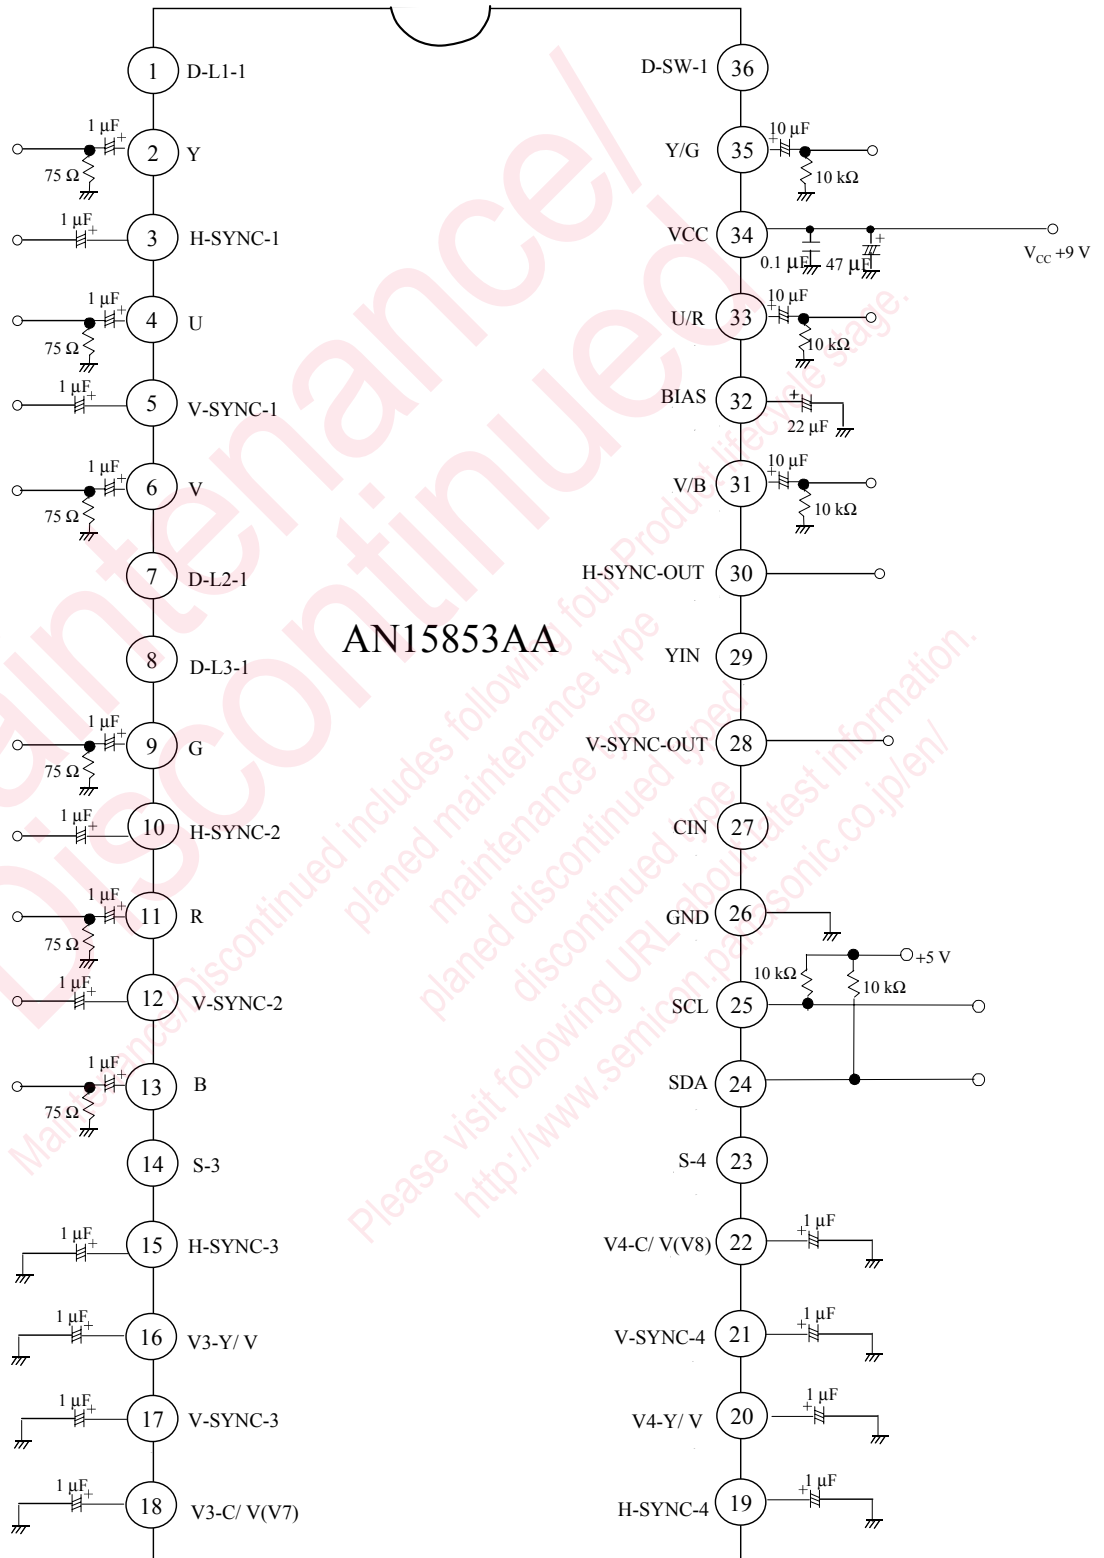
1 D-L1-1
36 D-SW-1
1 μF
2 Y
75 Ω
10 μF
Y/G 35
10 kΩ
1 μF
3 H-SYNC-1
VCC 34
0.1 μF 47 μF
$V_{CC}$ +9 V
1 μF
4 U
75 Ω
10 μF
U/R 33
10 kΩ
1 μF
5 V-SYNC-1
BIAS 32
22 μF
1 μF
6 V
75 Ω
10 μF
V/B 31
10 kΩ
7 D-L2-1
H-SYNC-OUT 30
AN15853AA
8 D-L3-1
YIN 29
1 μF
9 G
75 Ω
V-SYNC-OUT 28
1 μF
10 H-SYNC-2
CIN 27
1 μF
11 R
75 Ω
GND 26
+5 V
10 kΩ
10 kΩ
SCL 25
1 μF
12 V-SYNC-2
SDA 24
1 μF
13 B
75 Ω
14 S-3
S-4 23
1 μF
15 H-SYNC-3
V4-C/ V(V8) 22
1 μF
1 μF
16 V3-Y/ V
V-SYNC-4 21
1 μF
1 μF
17 V-SYNC-3
V4-Y/ V 20
1 μF
1 μF
18 V3-C/ V(V7)
H-SYNC-4 19
1 μF
Maintenance/ Discontinued
Maintenance/Discontinued includes following four Product lifecycle stage. planed maintenance type maintenance type planed discontinued typed discontinued type
Please visit following URL about latest information. http://www.semicon.panasonic.co.jp/en/